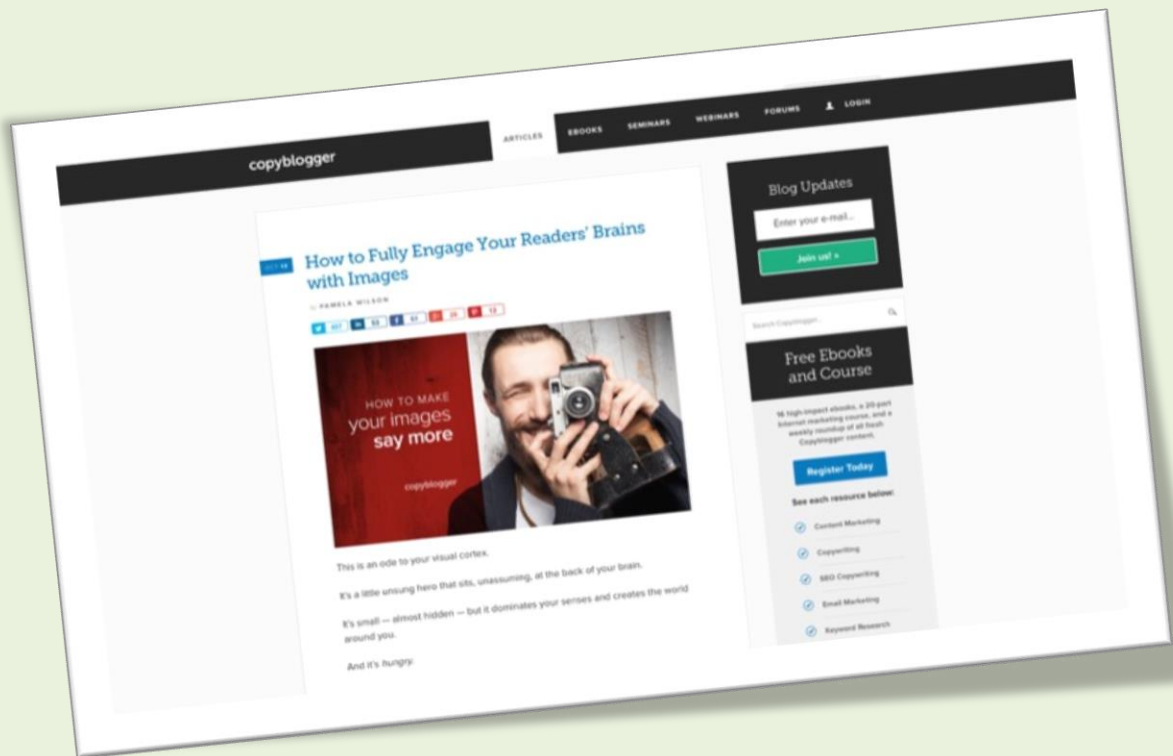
copyblogger

ARTICLES EBOOKS SEMINARS WEBINARS FORUMS LOGIN

OCT 13

How to Fully Engage Your Readers' Brains with Images

by PAMELA WILSON

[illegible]

HOW TO MAKE
your images
say more

copyblogger

This is an ode to your visual cortex.

It's a little unsung hero that sits, unassuming, at the back of your brain.

It's small — almost hidden — but it dominates your senses and creates the world around you.

And it's hungry.

Blog Updates

Enter your e-mail...

Join us! »

Search Copyblogger...

Free Ebooks and Course

16 high-impact ebooks, a 20-part Internet marketing course, and a weekly roundup of all fresh Copyblogger content.

Register Today

See each resource below:

Content Marketing

Copywriting

SEO Copywriting

Email Marketing

Keyword Research